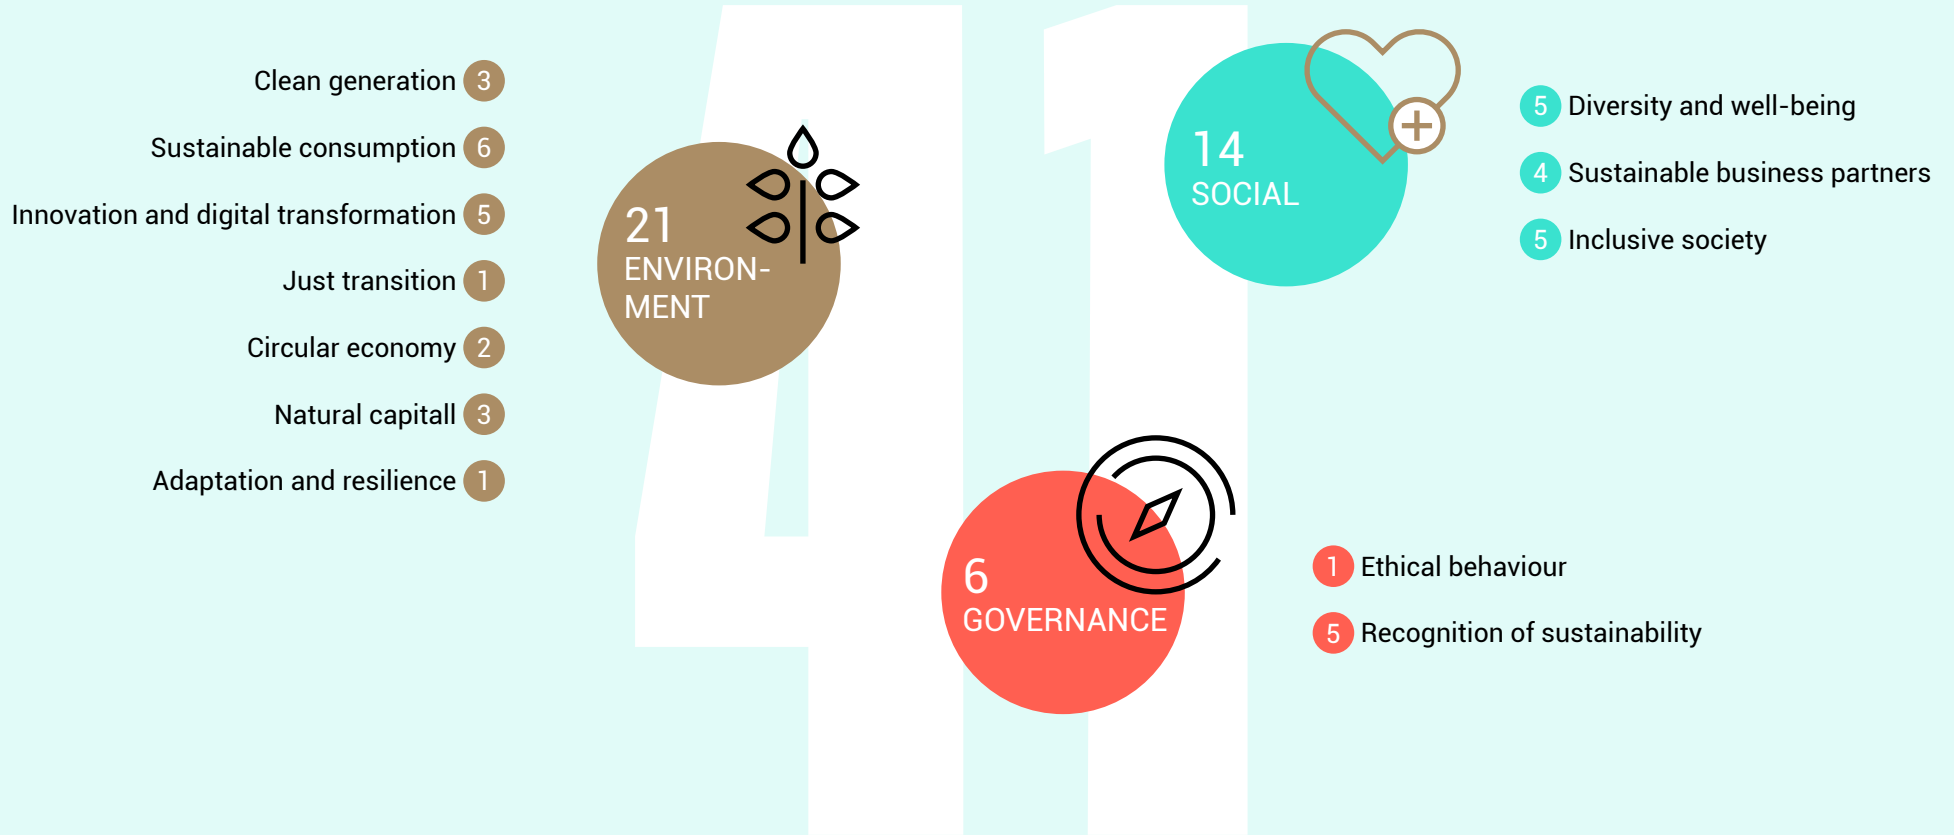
41

Clean generation 3

Sustainable consumption 6

Innovation and digital transformation 5

Just transition 1

Circular economy 2

Natural capitall 3

Adaptation and resilience 1

21
ENVIRONMENT

14
SOCIAL

5 Diversity and well-being

4 Sustainable business partners

5 Inclusive society

6
GOVERNANCE

1 Ethical behaviour

5 Recognition of sustainability